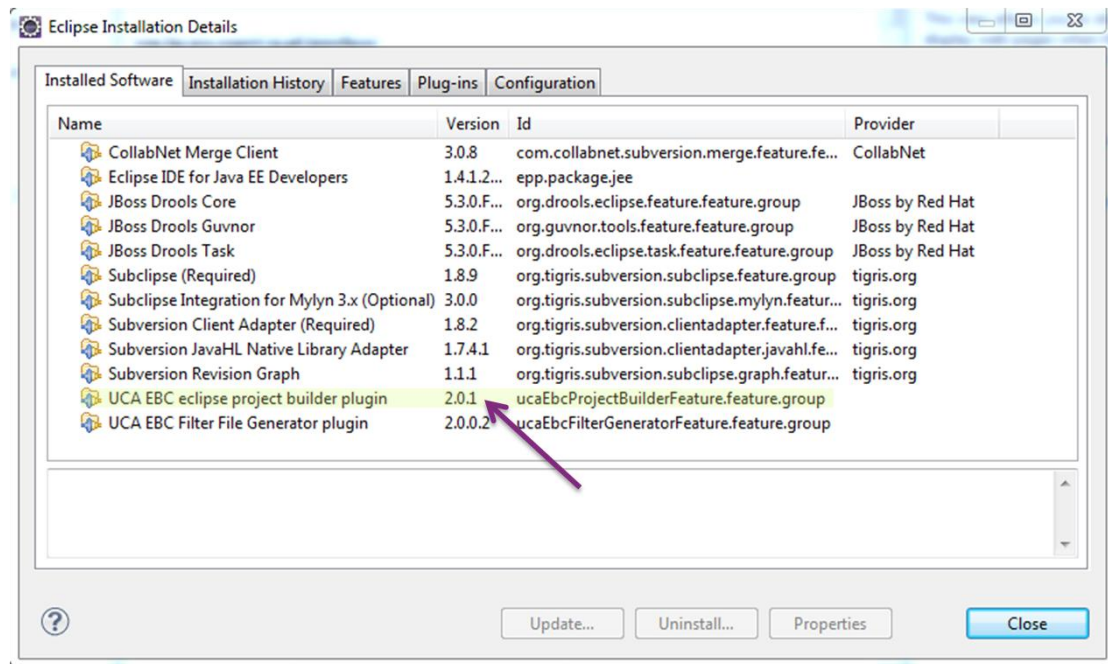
Eclipse Installation Details

Installed Software | Installation History | Features | Plug-ins | Configuration

| Name | Version | Id | Provider |
|---|---|---|---|
| CollabNet Merge Client | 3.0.8 | com.collabnet.subversion.merge.feature.fe... | CollabNet |
| Eclipse IDE for Java EE Developers | 1.4.1.2... | epp.package.jee | |
| JBoss Drools Core | 5.3.0.F... | org.drools.eclipse.feature.feature.group | JBoss by Red Hat |
| JBoss Drools Guvnor | 5.3.0.F... | org.guvnor.tools.feature.feature.group | JBoss by Red Hat |
| JBoss Drools Task | 5.3.0.F... | org.drools.eclipse.task.feature.feature.group | JBoss by Red Hat |
| Subclipse (Required) | 1.8.9 | org.tigris.subversion.subclipse.feature.group | tigris.org |
| Subclipse Integration for Mylyn 3.x (Optional) | 3.0.0 | org.tigris.subversion.subclipse.mylyn.featur... | tigris.org |
| Subversion Client Adapter (Required) | 1.8.2 | org.tigris.subversion.clientadapter.feature.f... | tigris.org |
| Subversion JavaHL Native Library Adapter | 1.7.4.1 | org.tigris.subversion.clientadapter.javahl.fe... | tigris.org |
| Subversion Revision Graph | 1.1.1 | org.tigris.subversion.subclipse.graph.featur... | tigris.org |
| UCA EBC eclipse project builder plugin | 2.0.1 | ucaEbcProjectBuilderFeature.feature.group | |
| UCA EBC Filter File Generator plugin | 2.0.0.2 | ucaEbcFilterGeneratorFeature.feature.group | |

Update... Uninstall... Properties Close